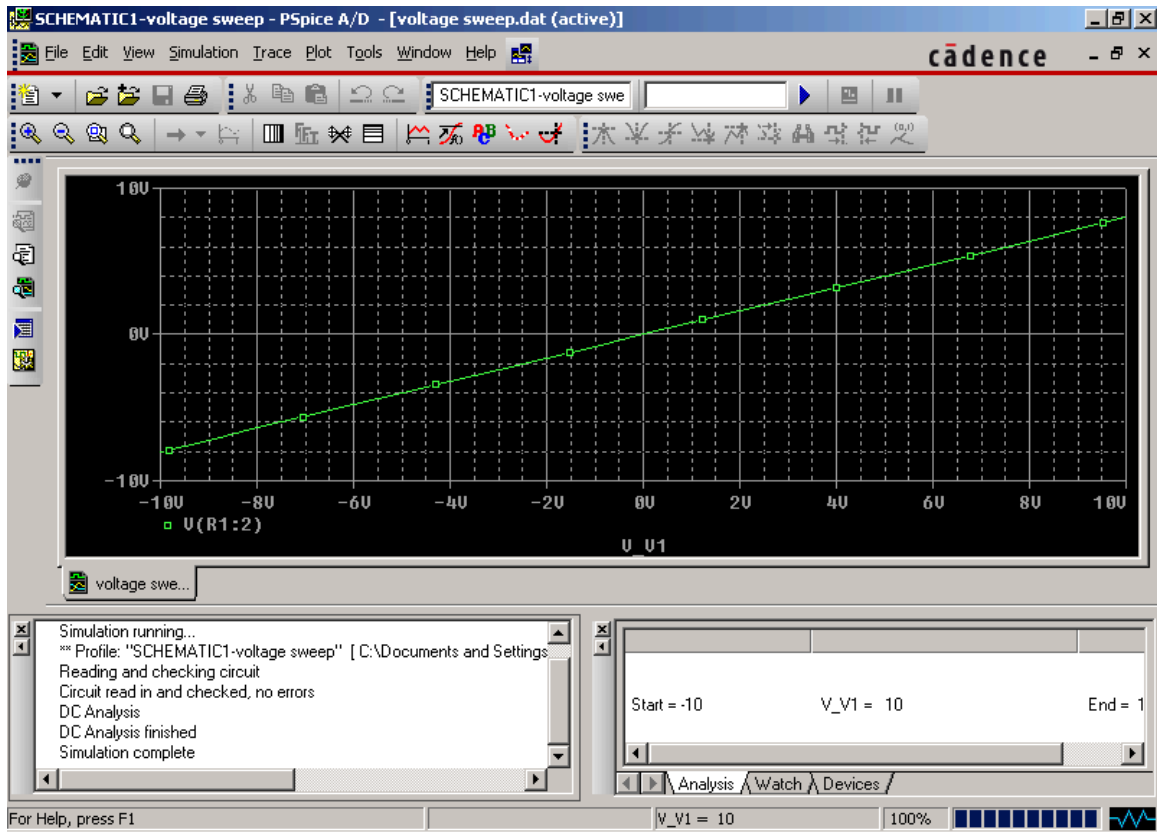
SCHEMATIC1-voltage sweep - PSpice A/D - [voltage sweep.dat (active)]

File Edit View Simulation Trace Plot Tools Window Help

cādence

SCHEMATIC1-voltage swe

10V

0V

-10V

-10V -8V -6V -4V -2V 0V 2V 4V 6V 8V 10V

V(R1:2)

V_V1

voltage swe...

Simulation running...
** Profile: "SCHEMATIC1-voltage sweep" [ C:\Documents and Settings
Reading and checking circuit
Circuit read in and checked, no errors
DC Analysis
DC Analysis finished
Simulation complete

Start = -10 V_V1 = 10 End = 1

Analysis Watch Devices

For Help, press F1

V_V1 = 10

100%